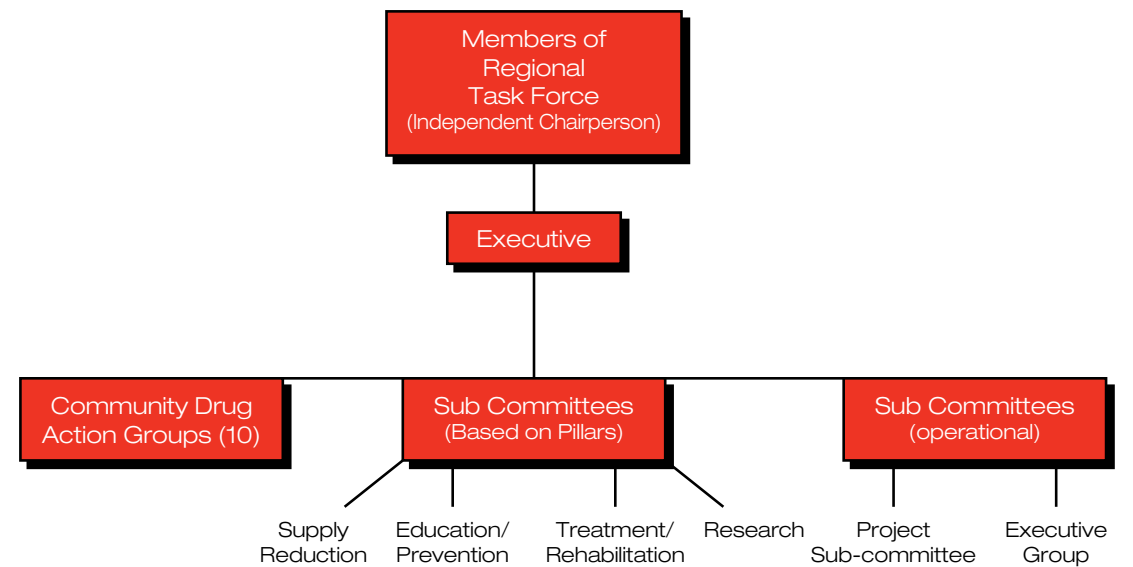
Members of Regional Task Force (Independent Chairperson)

Executive

Community Drug Action Groups (10)

Sub Committees (Based on Pillars)

Sub Committees (operational)

Supply Reduction

Education/ Prevention

Treatment/ Rehabilitation

Research

Project Sub-committee

Executive Group